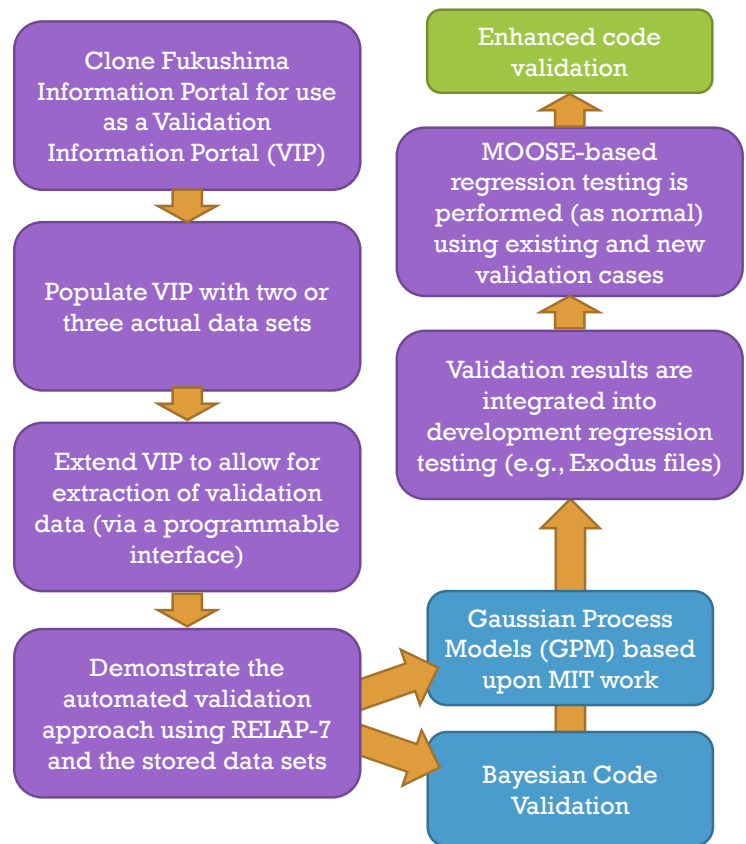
Clone Fukushima Information Portal for use as a Validation Information Portal (VIP)

Populate VIP with two or three actual data sets

Extend VIP to allow for extraction of validation data (via a programmable interface)

Demonstrate the automated validation approach using RELAP-7 and the stored data sets

Bayesian Code Validation

Gaussian Process Models (GPM) based upon MIT work

Validation results are integrated into development regression testing (e.g., Exodus files)

MOOSE-based regression testing is performed (as normal) using existing and new validation cases

Enhanced code validation